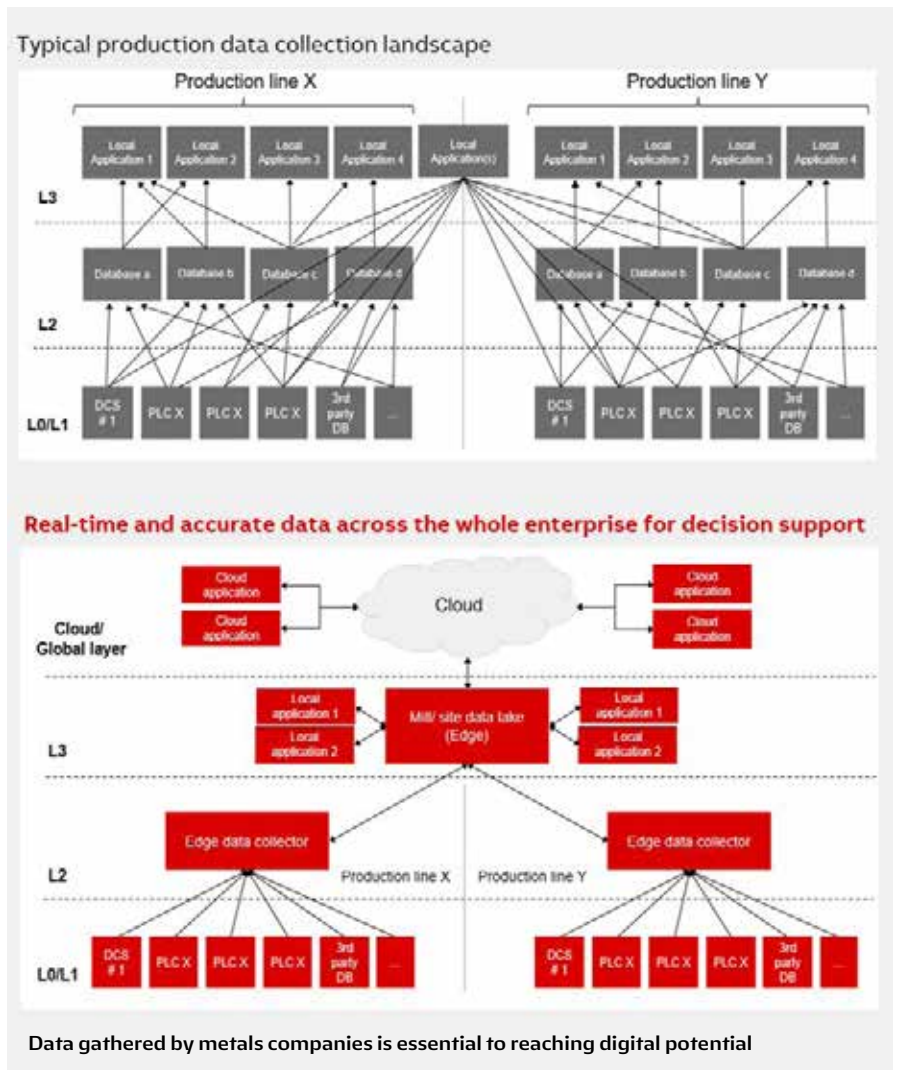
Typical production data collection landscape

Production line X

Production line Y

Local Application 1

Local Application 2

Local Application 3

Local Application 4

Local Application(s)

Local Application 1

Local Application 2

Local Application 3

Local Application 4

L3

Database a

Database b

Database c

Database d

Database a

Database b

Database c

Database d

L2

L0/L1

DCS # 1

PLC X

PLC X

PLC X

3rd party DB

...

DCS # 1

PLC X

PLC X

PLC X

3rd party DB

...

Real-time and accurate data across the whole enterprise for decision support

Cloud application

Cloud application

Cloud

Cloud application

Cloud application

Cloud/ Global layer

Local application 1

Local application 2

Mill/ site data lake (Edge)

Local application 1

Local application 2

L3

Edge data collector

Edge data collector

L2

Production line X

Production line Y

L0/L1

DCS # 1

PLC X

PLC X

PLC X

3rd party DB

...

DCS # 1

PLC X

PLC X

PLC X

3rd party DB

...

Data gathered by metals companies is essential to reaching digital potential